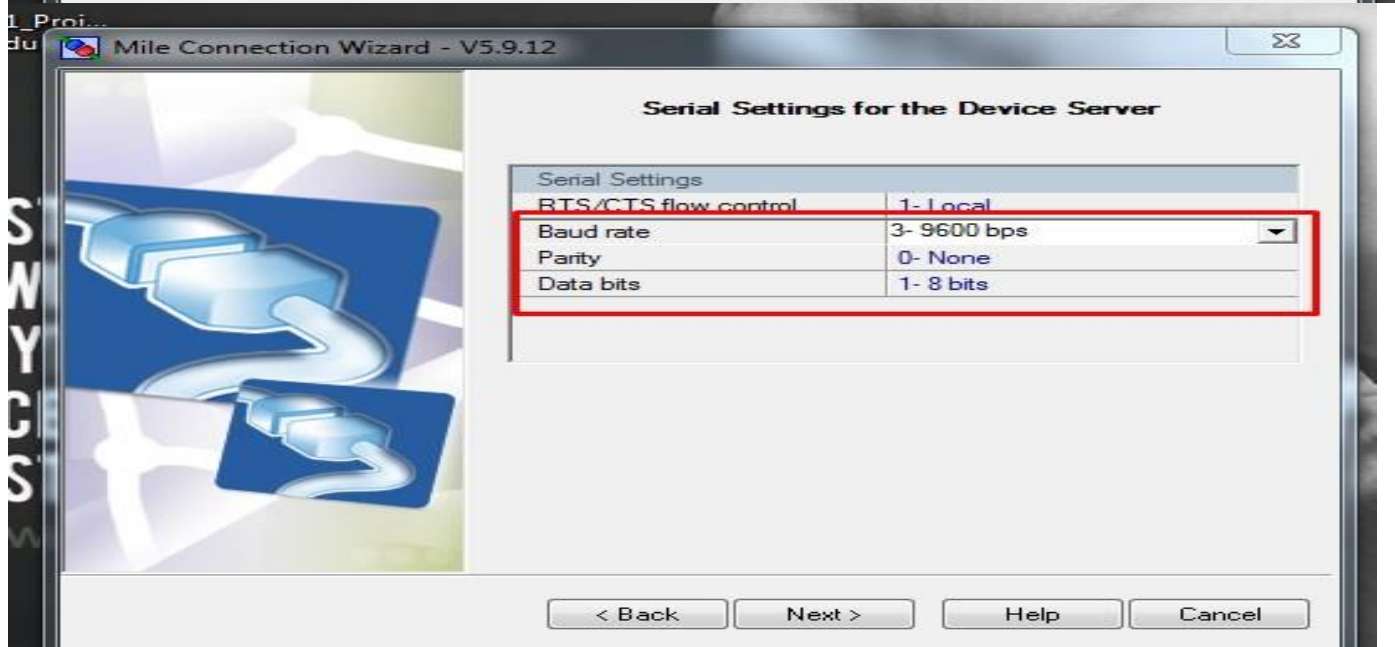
1_Proj...
du

Mile Connection Wizard - V5.9.12

Serial Settings for the Device Server

| Serial Settings | |
|---|---|
| RTS/CTS flow control | 1- Local |
| Baud rate | 3- 9600 bps |
| Parity | 0- None |
| Data bits | 1- 8 bits |

S
W
Y
C
S

< Back
Next >
Help
Cancel